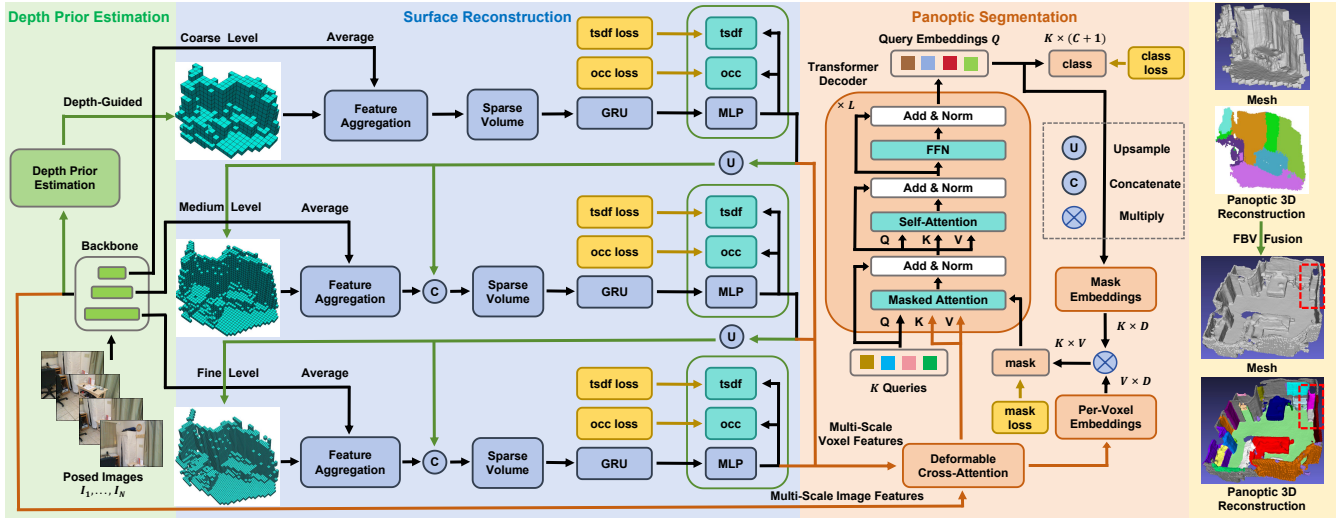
Depth Prior Estimation

Surface Reconstruction

Panoptic Segmentation

Coarse Level

Average

Depth-Guided

Depth Prior Estimation

Feature Aggregation

Sparse Volume

GRU

MLP

tsdf loss

occ loss

tsdf

occ

U

Medium Level

Average

Backbone

Feature Aggregation

C

Sparse Volume

GRU

MLP

tsdf loss

occ loss

tsdf

occ

U

Fine Level

Average

Posed Images

$I_1, \dots, I_N$

Feature Aggregation

C

Sparse Volume

GRU

MLP

tsdf loss

occ loss

tsdf

occ

Query Embeddings $Q$

$K \times (C+1)$

class

class loss

Transformer Decoder

$\times L$

Add & Norm

FFN

Add & Norm

Self-Attention

Q K V

Add & Norm

Masked Attention

Q K V

$K$ Queries

U Upsample

C Concatenate

Multiply

Mask Embeddings

$K \times D$

$K \times V$

mask

$V \times D$

mask loss

Per-Voxel Embeddings

Multi-Scale Voxel Features

Deformable Cross-Attention

Multi-Scale Image Features

Mesh

Panoptic 3D Reconstruction

FBV Fusion

Mesh

Panoptic 3D Reconstruction